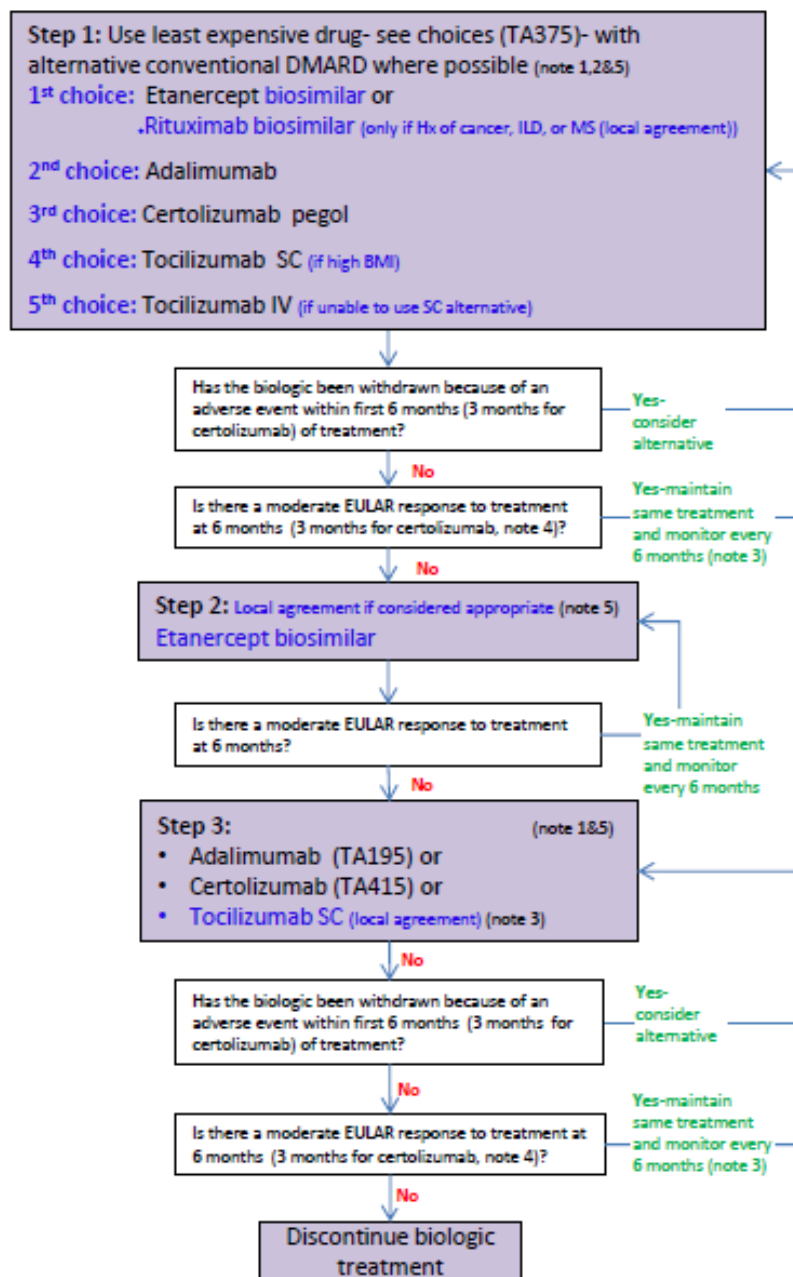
Step 1: Use least expensive drug- see choices (TA375)- with alternative conventional DMARD where possible (note 1,2&5)

1st choice: Etanercept biosimilar or

Rituximab biosimilar (only if Hx of cancer, ILD, or MS (local agreement))

2nd choice: Adalimumab

3rd choice: Certolizumab pegol

4th choice: Tocilizumab SC (if high BMI)

5th choice: Tocilizumab IV (if unable to use SC alternative)

Has the biologic been withdrawn because of an adverse event within first 6 months (3 months for certolizumab) of treatment?

Yes- consider alternative

No

Is there a moderate EULAR response to treatment at 6 months (3 months for certolizumab, note 4)?

Yes-maintain same treatment and monitor every 6 months (note 3)

No

Step 2: Local agreement if considered appropriate (note 5)
Etanercept biosimilar

Is there a moderate EULAR response to treatment at 6 months?

Yes-maintain same treatment and monitor every 6 months

No

Step 3: (note 1&5)
• Adalimumab (TA195) or
• Certolizumab (TA415) or
• Tocilizumab SC (local agreement) (note 3)

No

Has the biologic been withdrawn because of an adverse event within first 6 months (3 months for certolizumab) of treatment?

Yes- consider alternative

No

Is there a moderate EULAR response to treatment at 6 months (3 months for certolizumab, note 4)?

Yes-maintain same treatment and monitor every 6 months (note 3)

No

Discontinue biologic treatment